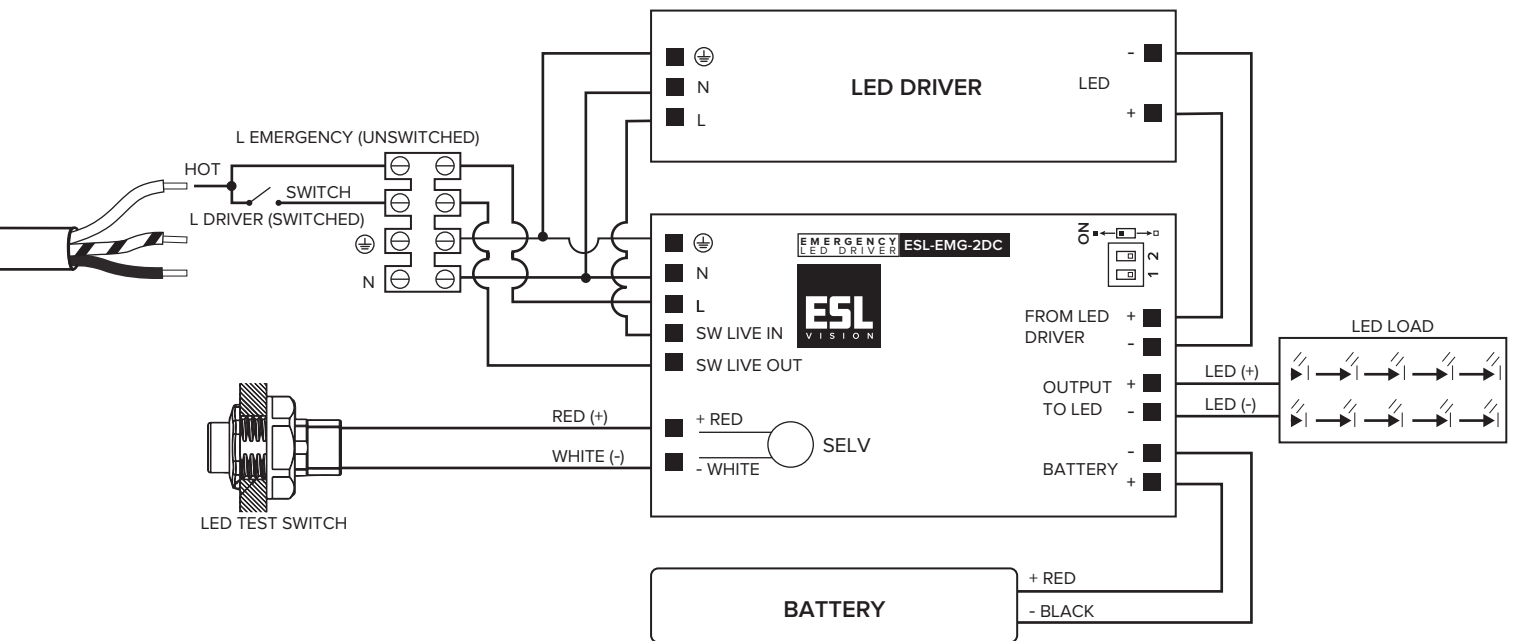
LED DRIVER

⏚
N
L

LED
-
+

L EMERGENCY (UNSWITCHED)
HOT
SWITCH
L DRIVER (SWITCHED)
⏚
N

⏚
N
L
SW LIVE IN
SW LIVE OUT

EMERGENCY LED DRIVER ESL-EMG-2DC

ESL VISION

ON
1 2

FROM LED DRIVER
+
-

OUTPUT TO LED
+
-

BATTERY
-
+

LED LOAD
LED (+)
LED (-)

RED (+)
WHITE (-)
+ RED
- WHITE
SELV

LED TEST SWITCH

BATTERY
+ RED
- BLACK